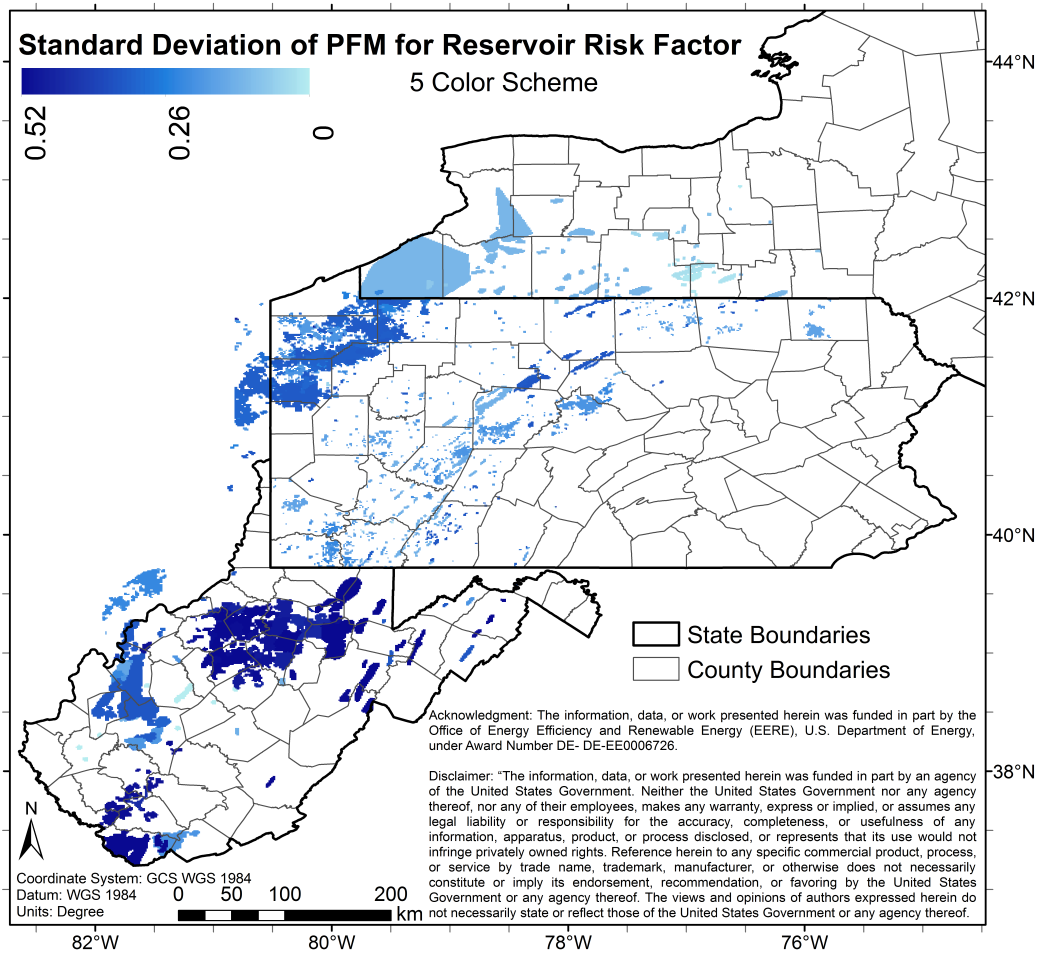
Standard Deviation of PFM for Reservoir Risk Factor

0.52
0.26
0

5 Color Scheme

44°N
42°N
40°N
38°N

State Boundaries
County Boundaries

Acknowledgment: The information, data, or work presented herein was funded in part by the Office of Energy Efficiency and Renewable Energy (EERE), U.S. Department of Energy, under Award Number DE- DE-EE0006726.

Disclaimer: "The information, data, or work presented herein was funded in part by an agency of the United States Government. Neither the United States Government nor any agency thereof, nor any of their employees, makes any warranty, express or implied, or assumes any legal liability or responsibility for the accuracy, completeness, or usefulness of any information, apparatus, product, or process disclosed, or represents that its use would not infringe privately owned rights. Reference herein to any specific commercial product, process, or service by trade name, trademark, manufacturer, or otherwise does not necessarily constitute or imply its endorsement, recommendation, or favoring by the United States Government or any agency thereof. The views and opinions of authors expressed herein do not necessarily state or reflect those of the United States Government or any agency thereof.

N

Coordinate System: GCS WGS 1984
Datum: WGS 1984
Units: Degree

0 50 100 200
km

82°W
80°W
78°W
76°W